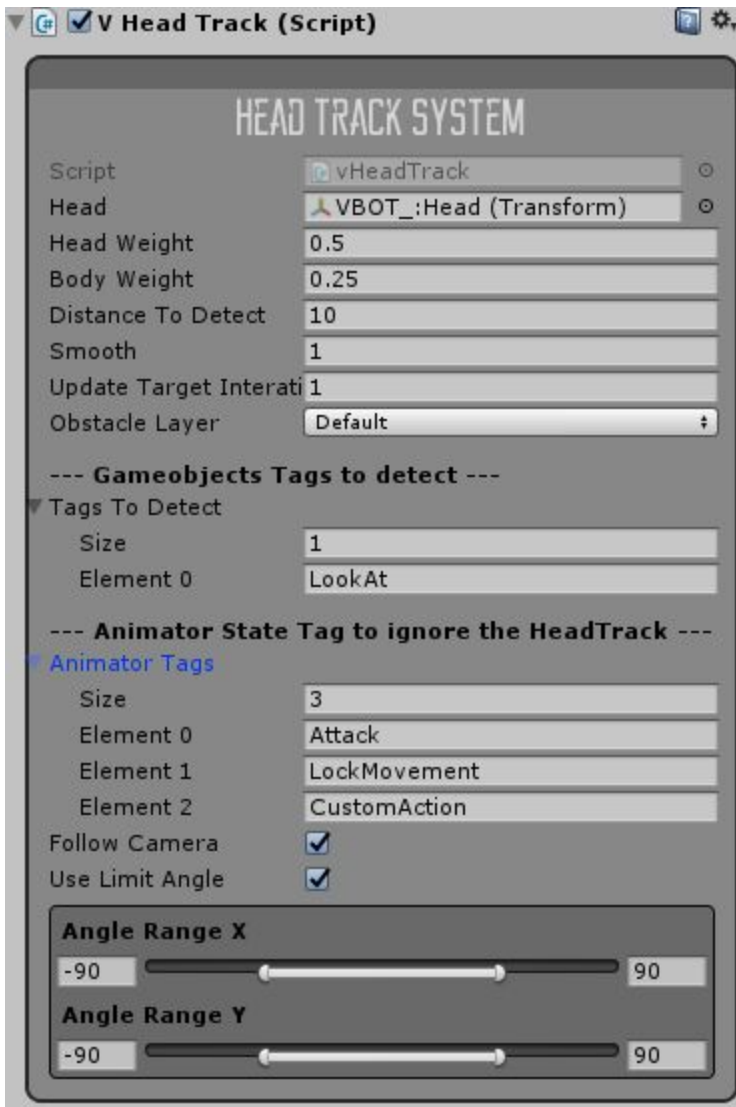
V Head Track (Script)

HEAD TRACK SYSTEM

Script vHeadTrack
Head VBOT_:Head (Transform)
Head Weight 0.5
Body Weight 0.25
Distance To Detect 10
Smooth 1
Update Target Interati 1
Obstacle Layer Default

--- Gameobjects Tags to detect ---
Tags To Detect
Size 1
Element 0 LookAt

--- Animator State Tag to ignore the HeadTrack ---
Animator Tags
Size 3
Element 0 Attack
Element 1 LockMovement
Element 2 CustomAction
Follow Camera
Use Limit Angle

Angle Range X
-90 90
Angle Range Y
-90 90